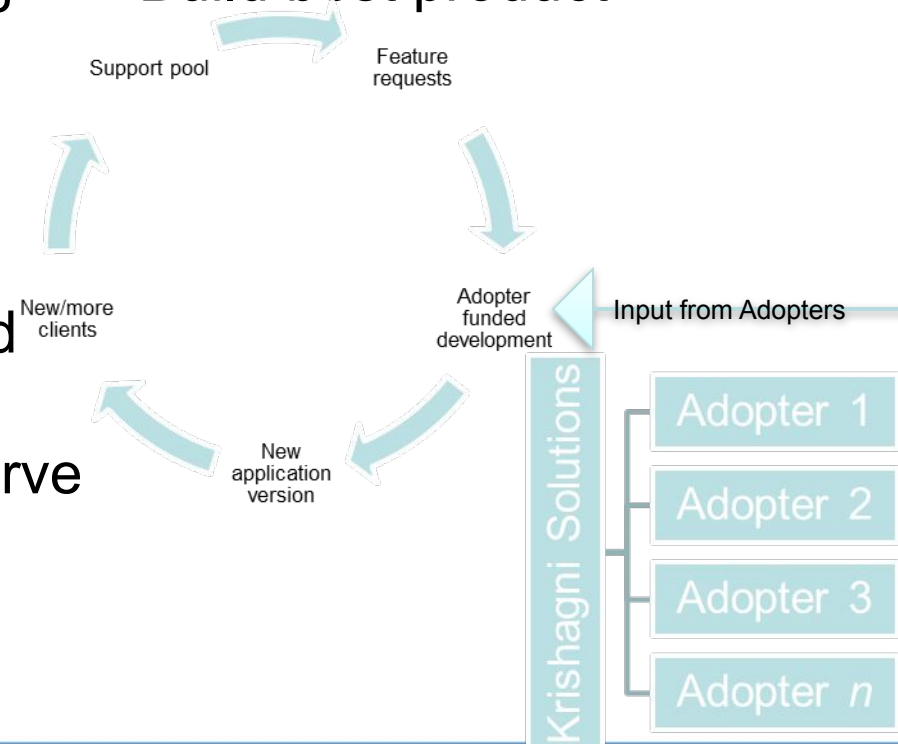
Build 1st product

Support pool

Feature requests

Adopter funded development

Input from Adopters

New application version

New/more clients

d

rve

Krishagni Solutions

Adopter 1

Adopter 2

Adopter 3

Adopter *n*